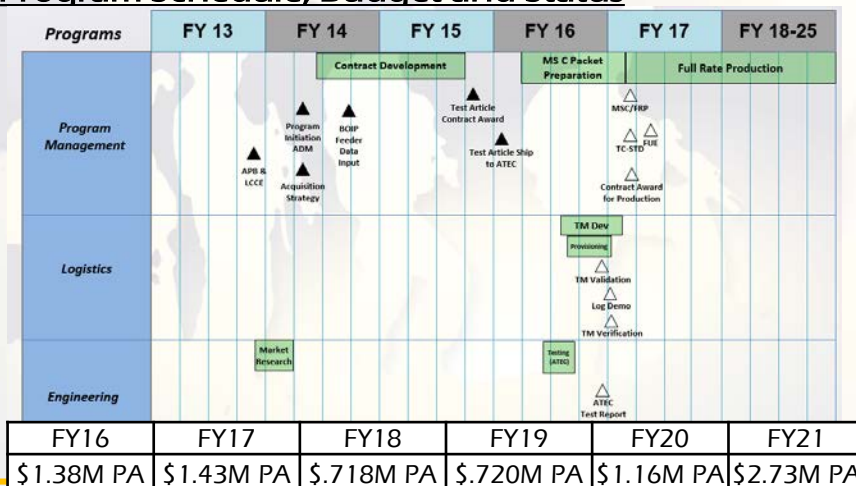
Program Schedule, Budget and Status

| Programs | FY 13 | FY 14 | FY 15 | FY 16 | FY 17 | FY 18-25 |
|---|---|---|---|---|---|---|

Contract Development
MS C Packet Preparation
Full Rate Production

Program Management
APB & LCCE
Program Initiation ADM
Acquisition Strategy
BOIP Feeder Data Input
Test Article Contract Award
Test Article Ship to ATEC
MSC/FRP
TC-STD
FUE
Contract Award for Production

Logistics
TM Dev
Provisioning
TM Validation
Log Demo
TM Verification

Engineering
Market Research
Testing (ATEC)
ATEC Test Report

| FY16 | FY17 | FY18 | FY19 | FY20 | FY21 |
|---|---|---|---|---|---|
| \$1.38M PA | \$1.43M PA | \$.718M PA | \$.720M PA | \$1.16M PA | \$2.73M PA |